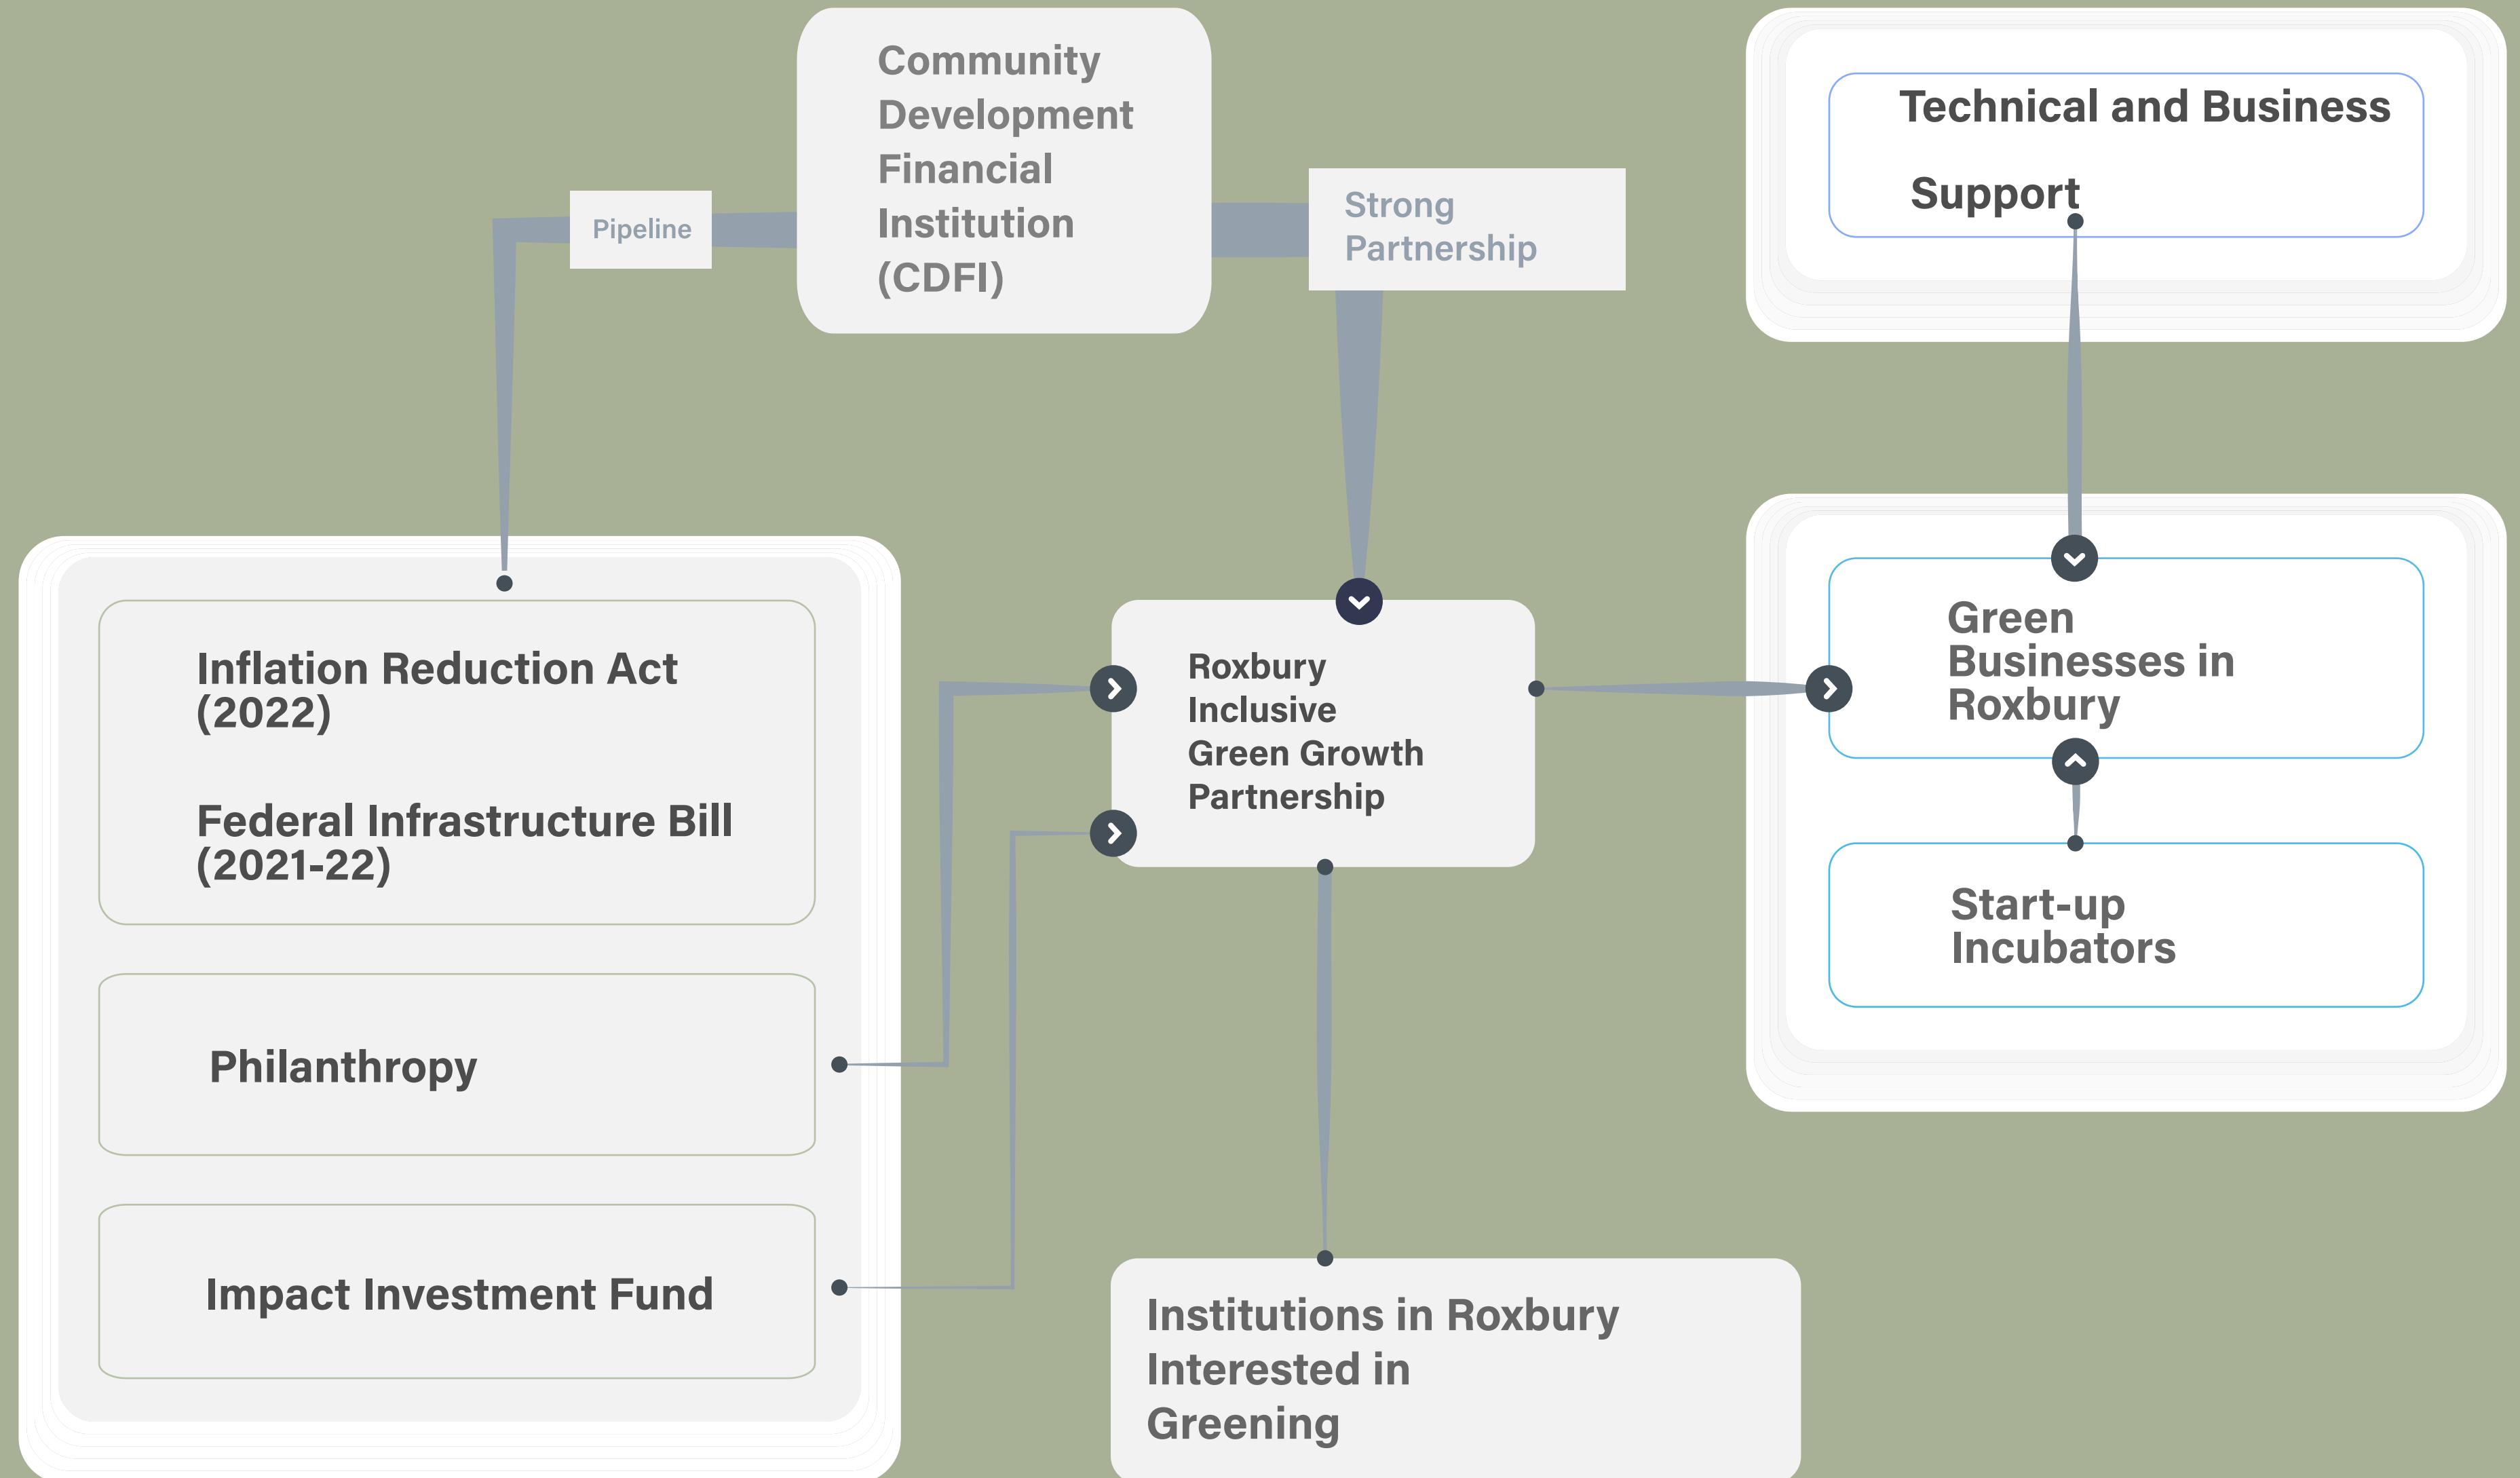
Community Development Financial Institution (CDFI)

Pipeline

Strong Partnership

Technical and Business Support

Inflation Reduction Act (2022)

Federal Infrastructure Bill (2021-22)

Philanthropy

Impact Investment Fund

Roxbury Inclusive Green Growth Partnership

Green Businesses in Roxbury

Start-up Incubators

Institutions in Roxbury Interested in Greening